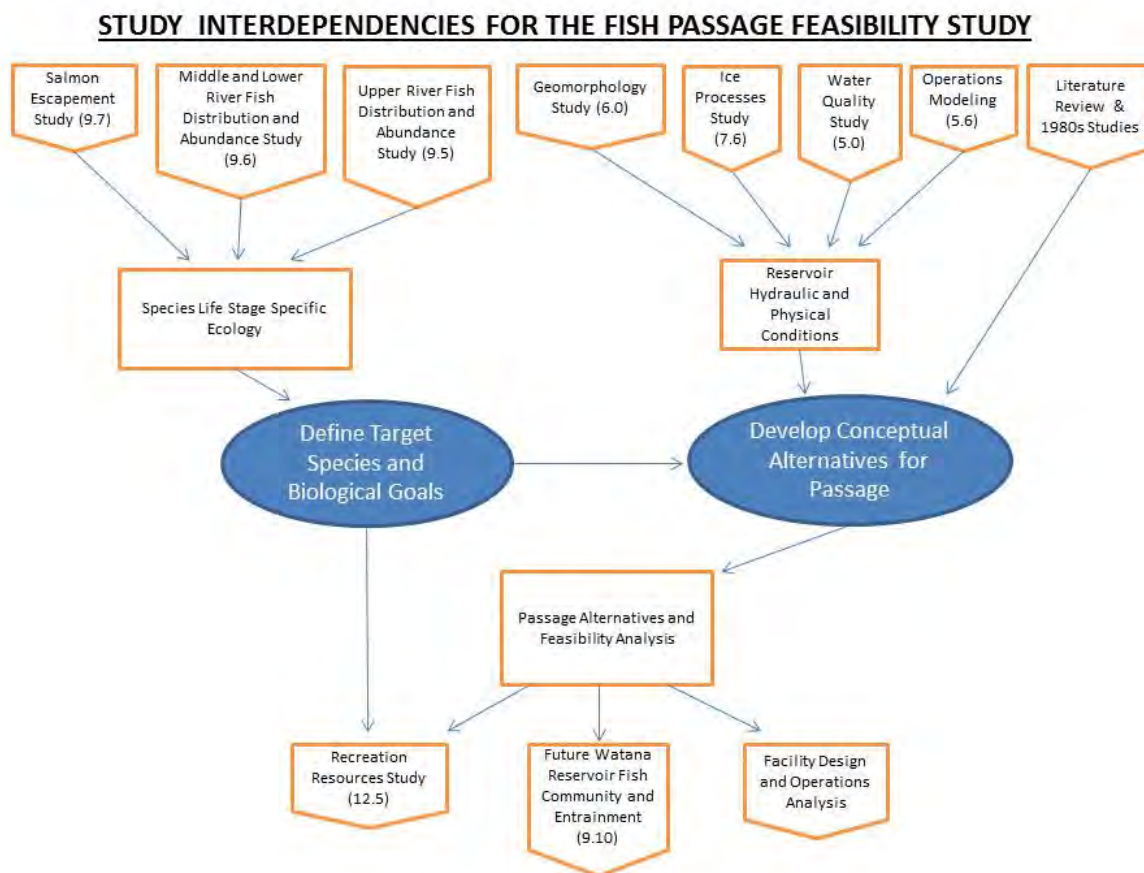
STUDY INTERDEPENDENCIES FOR THE FISH PASSAGE FEASIBILITY STUDY

Salmon Escapement Study (9.7)

Middle and Lower River Fish Distribution and Abundance Study (9.6)

Upper River Fish Distribution and Abundance Study (9.5)

Geomorphology Study (6.0)

Ice Processes Study (7.6)

Water Quality Study (5.0)

Operations Modeling (5.6)

Literature Review & 1980s Studies

Species Life Stage Specific Ecology

Reservoir Hydraulic and Physical Conditions

Define Target Species and Biological Goals

Develop Conceptual Alternatives for Passage

Passage Alternatives and Feasibility Analysis

Recreation Resources Study (12.5)

Future Watana Reservoir Fish Community and Entrainment (9.10)

Facility Design and Operations Analysis